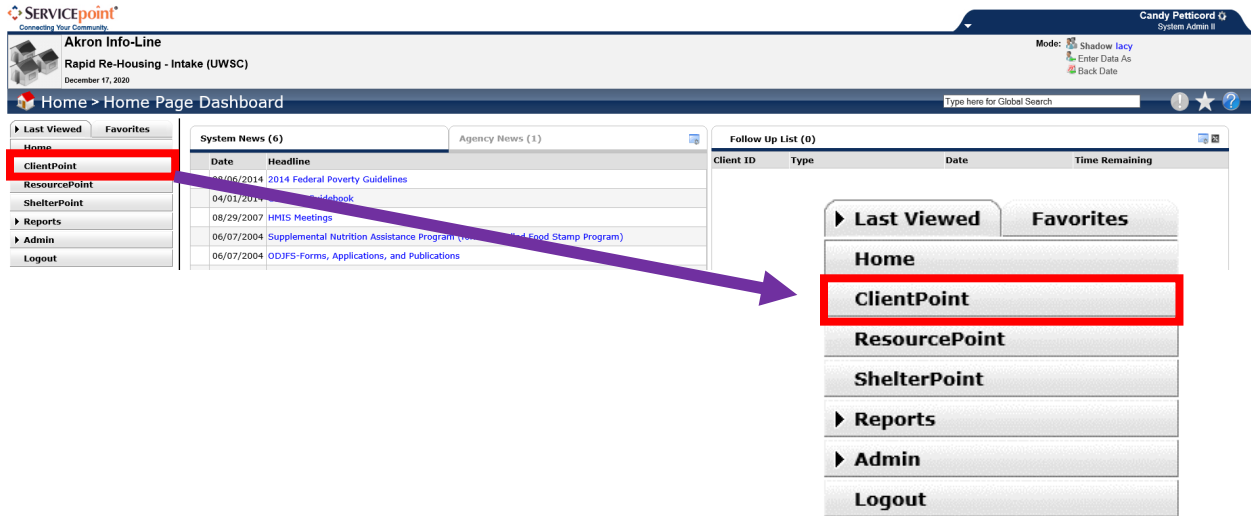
SERVICEpoint®
Connecting Your Community.

Candy Petticord
System Admin II

Akron Info-Line
Rapid Re-Housing - Intake (UWSC)
December 17, 2020

Mode: Shadow lacy
Enter Data As
Back Date

Home > Home Page Dashboard

Type here for Global Search

Last Viewed | Favorites
Home
ClientPoint
ResourcePoint
ShelterPoint
Reports
Admin
Logout

System News (6) | Agency News (1)

| Date | Headline |
|---|---|
| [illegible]/06/2014 | 2014 Federal Poverty Guidelines |
| 04/01/2014 | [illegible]idebook |
| 08/29/2007 | HMIS Meetings |
| 06/07/2004 | Supplemental Nutrition Assistance Program ([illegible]led Food Stamp Program) |
| 06/07/2004 | ODJFS-Forms, Applications, and Publications |

Follow Up List (0)

| Client ID | Type | Date | Time Remaining |
|---|---|---|---|

Last Viewed | Favorites
Home
ClientPoint
ResourcePoint
ShelterPoint
Reports
Admin
Logout